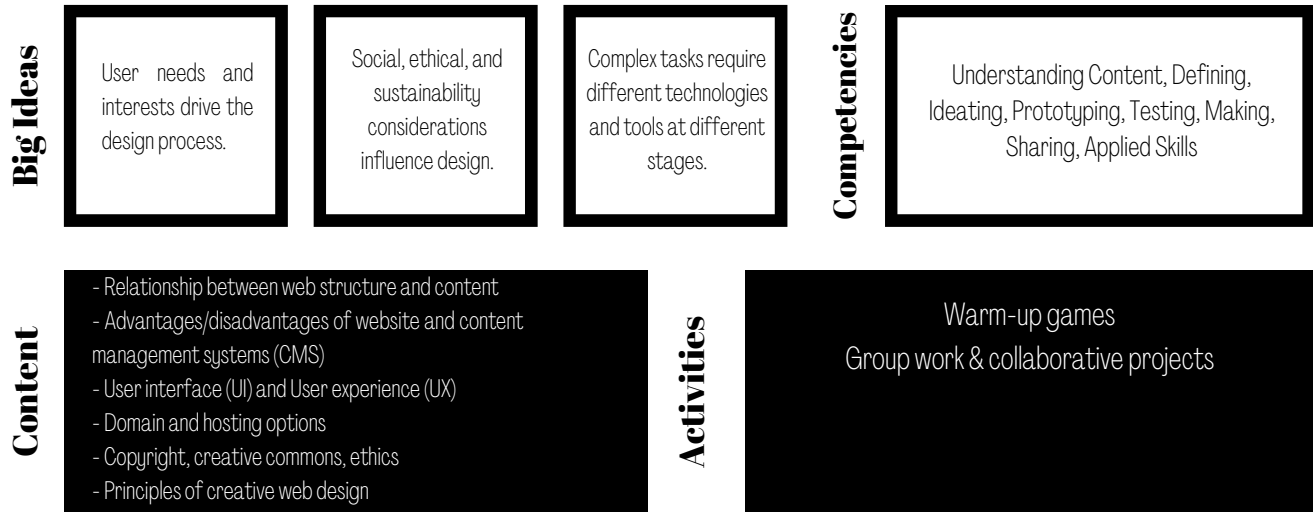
Big Ideas

User needs and interests drive the design process.

Social, ethical, and sustainability considerations influence design.

Complex tasks require different technologies and tools at different stages.

Competencies

Understanding Content, Defining, Ideating, Prototyping, Testing, Making, Sharing, Applied Skills

Content

- Relationship between web structure and content
- Advantages/disadvantages of website and content management systems (CMS)
- User interface (UI) and User experience (UX)
- Domain and hosting options
- Copyright, creative commons, ethics
- Principles of creative web design

Activities

Warm-up games
Group work & collaborative projects